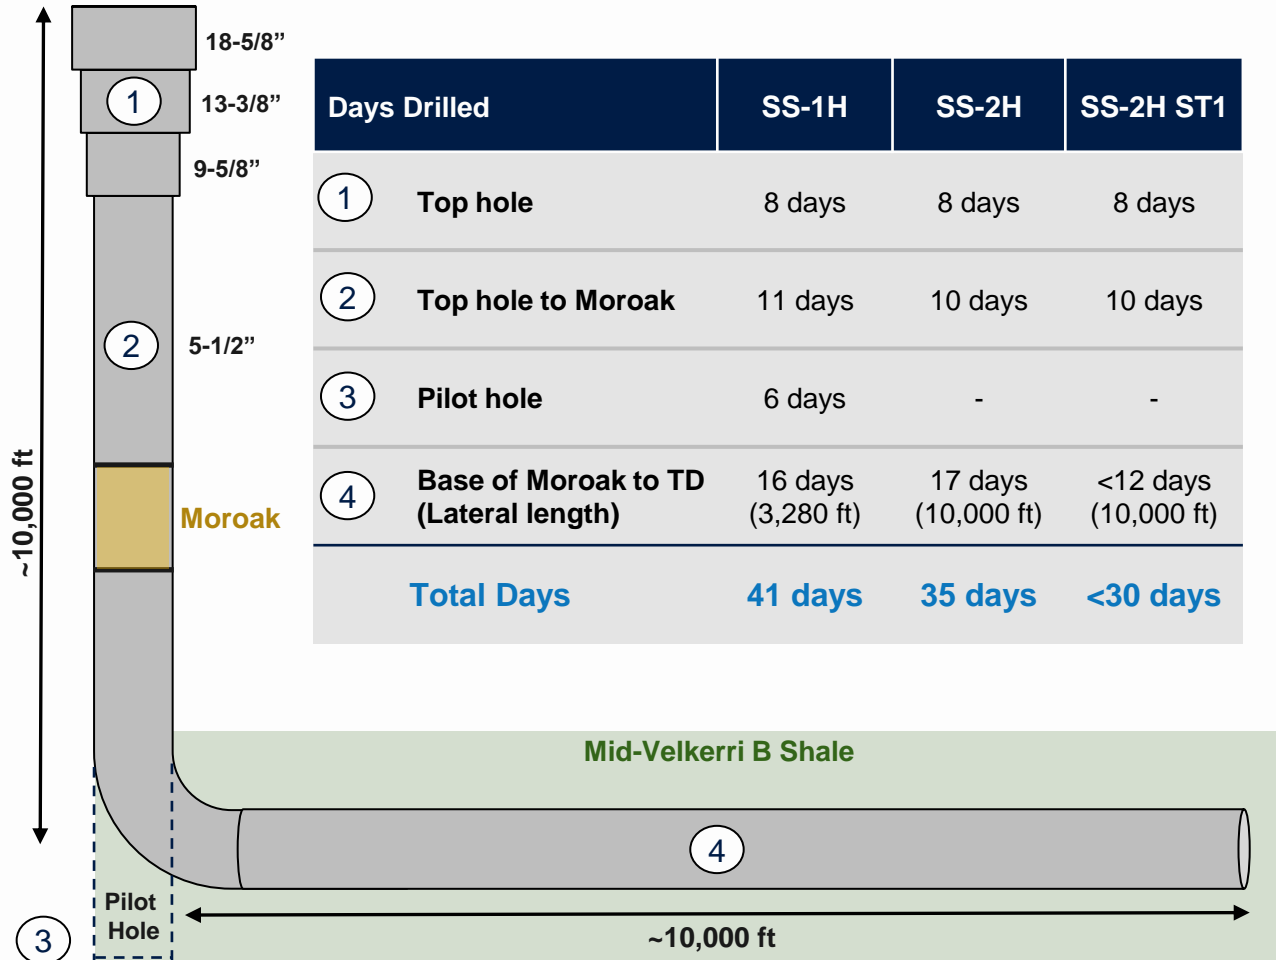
18-5/8”
13-3/8”
9-5/8”
5-1/2”
Moroak
~10,000 ft
1
2

| Days Drilled | SS-1H | SS-2H | SS-2H ST1 |
|---|---|---|---|
| 1 Top hole | 8 days | 8 days | 8 days |
| 2 Top hole to Moroak | 11 days | 10 days | 10 days |
| 3 Pilot hole | 6 days | - | - |
| 4 Base of Moroak to TD (Lateral length) | 16 days (3,280 ft) | 17 days (10,000 ft) | <12 days (10,000 ft) |
| Total Days | 41 days | 35 days | <30 days |

Mid-Velkerri B Shale
4
Pilot Hole
3
~10,000 ft